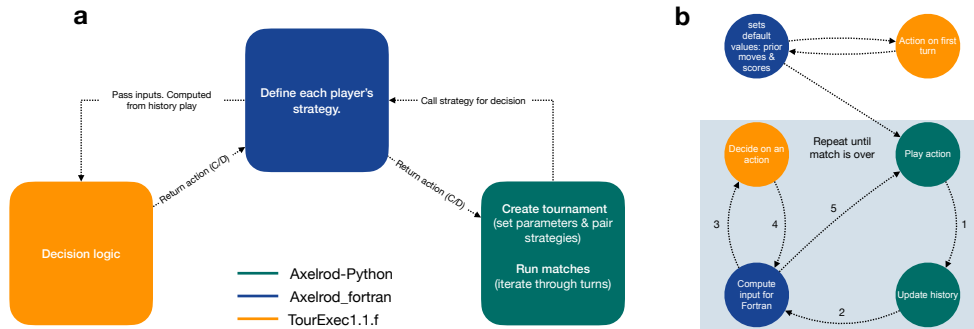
a

Define each player's strategy.

Pass inputs. Computed from history play

Call strategy for decision

Return action (C/D)

Return action (C/D)

Decision logic

Create tournament (set parameters & pair strategies)

Run matches (iterate through turns)

Axelrod-Python

Axelrod_fortran

TourExec1.1.f

b

sets default values: prior moves & scores

Action on first turn

Repeat until match is over

Decide on an action

Play action

5

3

4

1

Compute input for Fortran

2

Update history